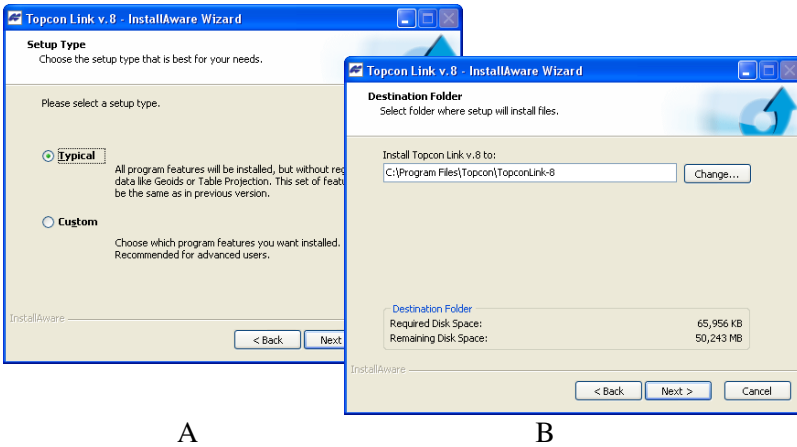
Topcon Link v.8 - InstallAware Wizard

Setup Type
Choose the setup type that is best for your needs.

Please select a setup type.

Typical
All program features will be installed, but without reg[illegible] data like Geoids or Table Projection. This set of featu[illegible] be the same as in previous version.

Custom
Choose which program features you want installed. Recommended for advanced users.

InstallAware

< Back
Next

Topcon Link v.8 - InstallAware Wizard

Destination Folder
Select folder where setup will install files.

Install Topcon Link v.8 to:
C:\Program Files\Topcon\TopconLink-8
Change...

Destination Folder
| | |
|---|---|
| Required Disk Space: | 65,956 KB |
| Remaining Disk Space: | 50,243 MB |

InstallAware

< Back
Next >
Cancel

A

B